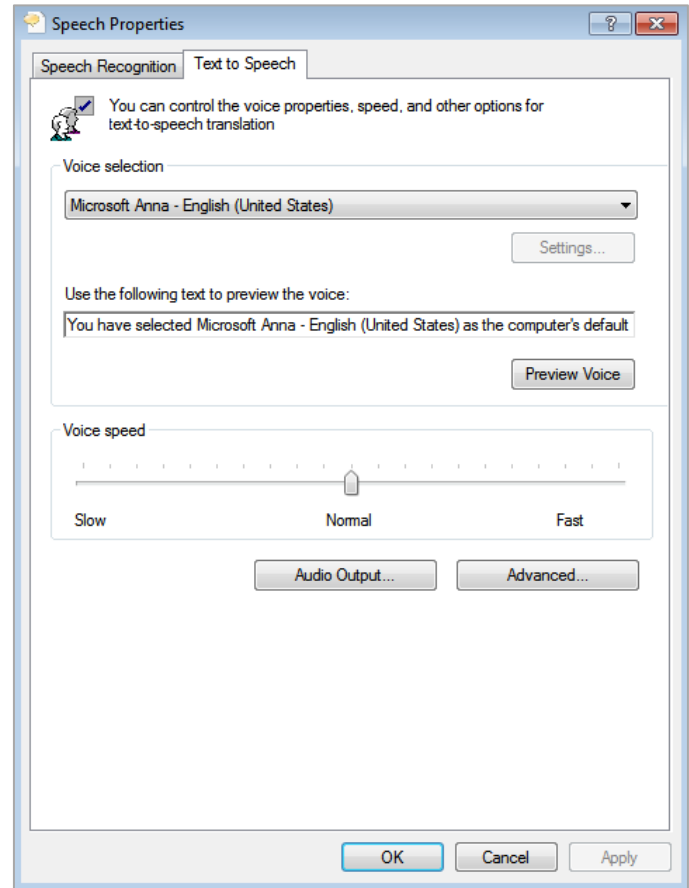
Speech Properties

?

Speech Recognition

Text to Speech

You can control the voice properties, speed, and other options for text-to-speech translation

Voice selection

Microsoft Anna - English (United States)

Settings...

Use the following text to preview the voice:

You have selected Microsoft Anna - English (United States) as the computer's default

Preview Voice

Voice speed

Slow

Normal

Fast

Audio Output...

Advanced...

OK

Cancel

Apply